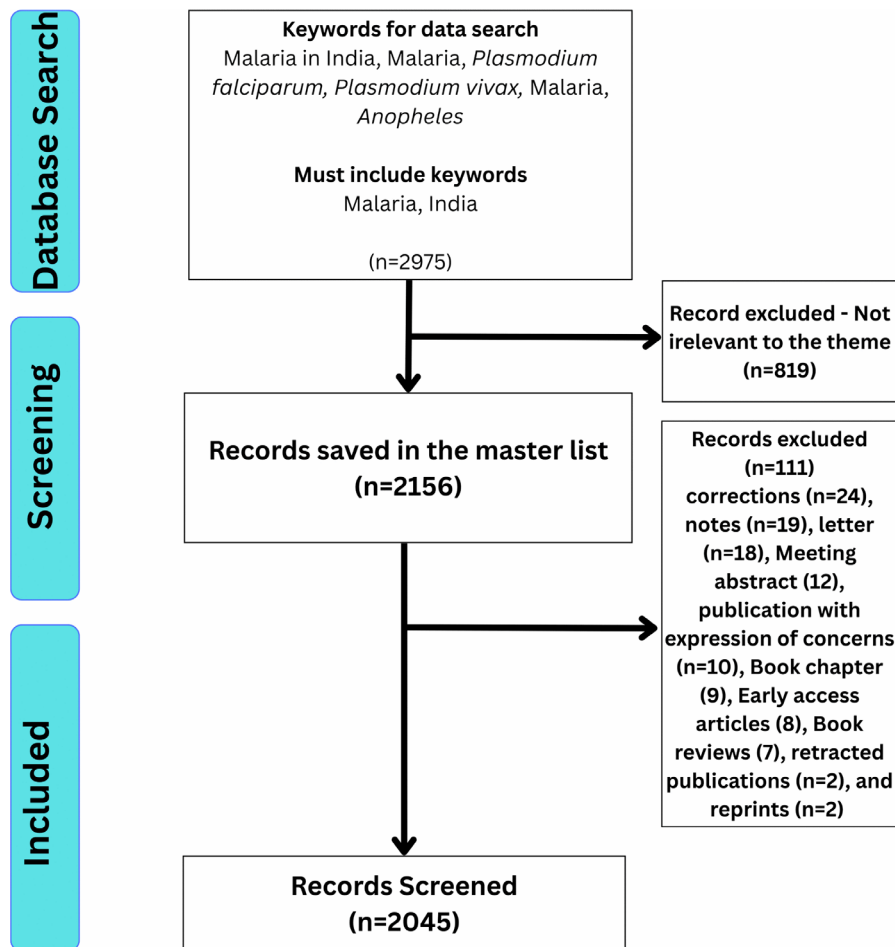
Database Search

Keywords for data search
Malaria in India, Malaria, *Plasmodium falciparum, Plasmodium vivax,* Malaria, *Anopheles*

Must include keywords
Malaria, India

(n=2975)

Record excluded - Not irelevant to the theme (n=819)

Screening

Records saved in the master list (n=2156)

Records excluded (n=111) corrections (n=24), notes (n=19), letter (n=18), Meeting abstract (12), publication with expression of concerns (n=10), Book chapter (9), Early access articles (8), Book reviews (7), retracted publications (n=2), and reprints (n=2)

Included

Records Screened (n=2045)